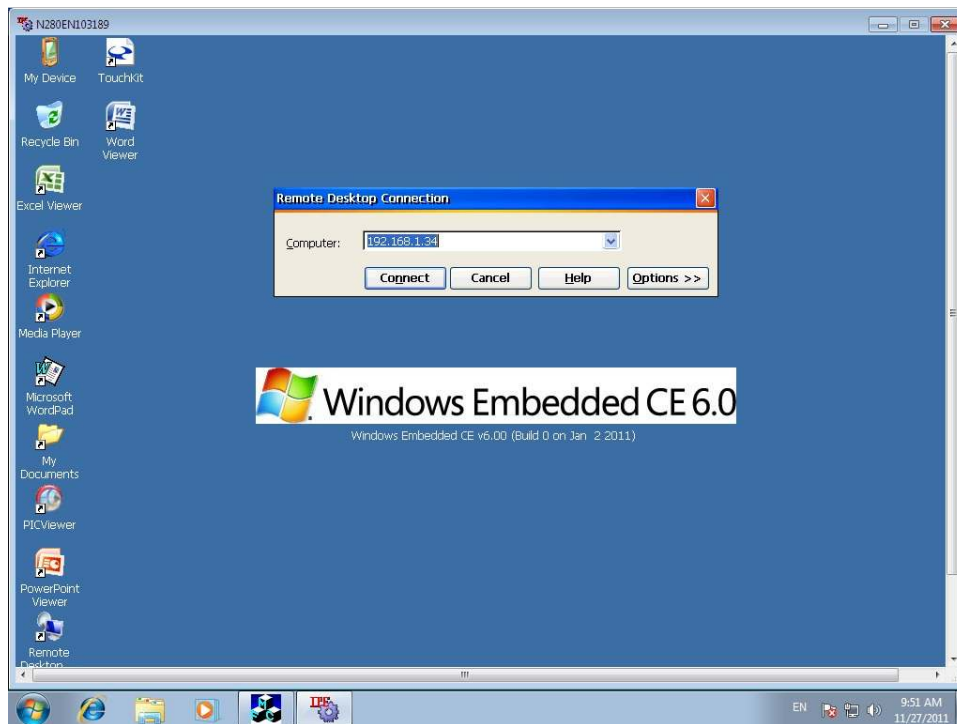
N280EN103189

My Device
TouchKit
Recycle Bin
Word Viewer
Excel Viewer
Internet Explorer
Media Player
Microsoft WordPad
My Documents
PICViewer
PowerPoint Viewer
Remote Desktop

Remote Desktop Connection

Computer: 192.168.1.34

Connect Cancel Help Options >>

Windows Embedded CE 6.0
Windows Embedded CE v6.00 (Build 0 on Jan 2 2011)

EN 9:51 AM 11/27/2011